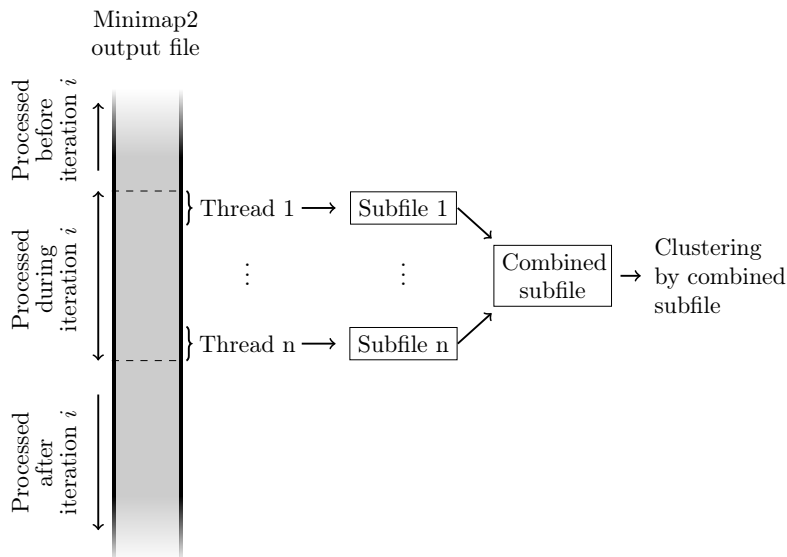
Minimap2 output file

Processed before iteration $i$

Processed during iteration $i$

Processed after iteration $i$

Thread 1

Subfile 1

⋮

⋮

Thread n

Subfile n

Combined subfile

Clustering by combined subfile